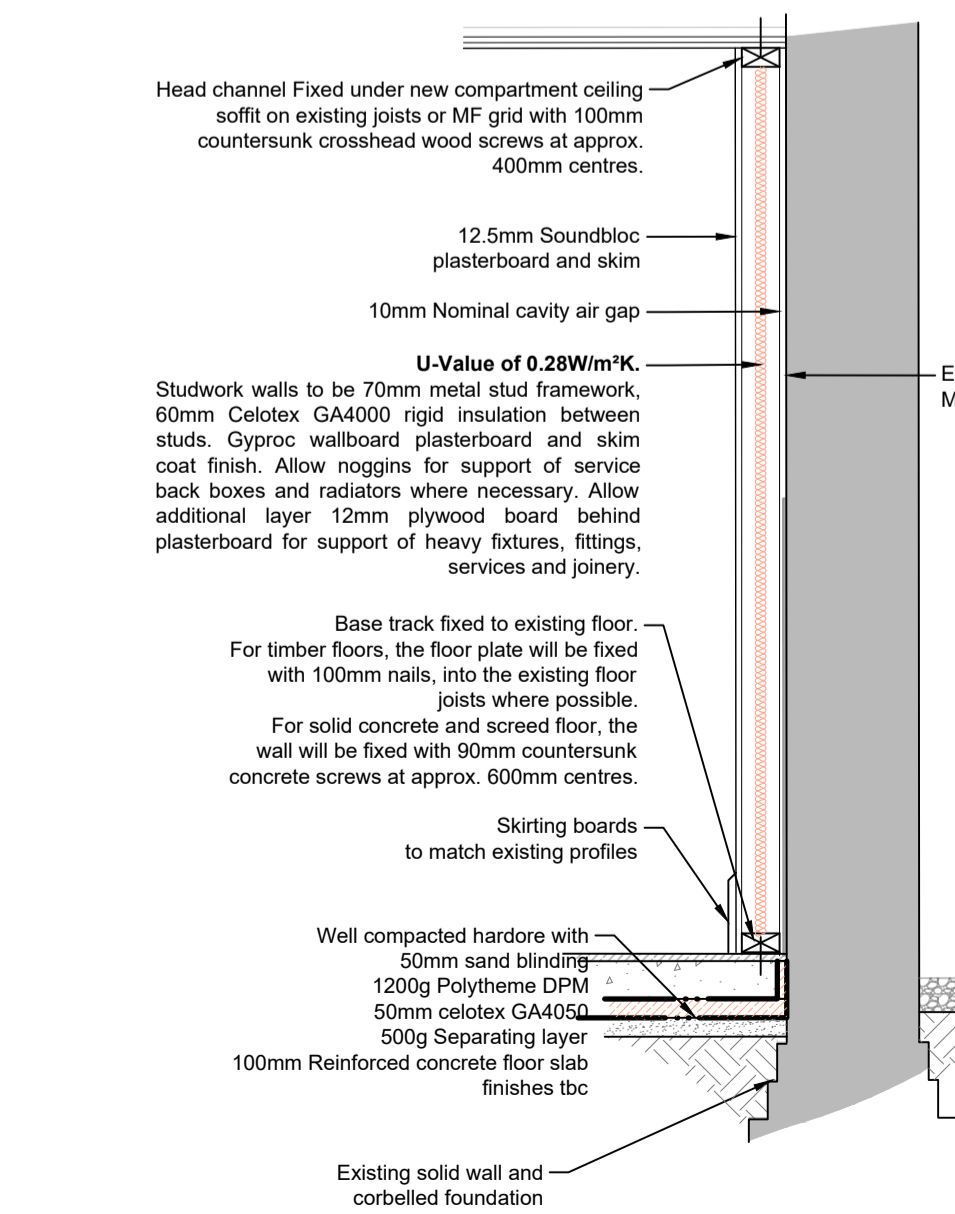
Head channel Fixed under new compartment ceiling soffit on existing joists or MF grid with 100mm countersunk crosshead wood screws at approx. 400mm centres.

12.5mm Soundbloc plasterboard and skim

10mm Nominal cavity air gap

**U-Value of 0.28W/m²K.**
Studwork walls to be 70mm metal stud framework, 60mm Celotex GA4000 rigid insulation between studs. Gyproc wallboard plasterboard and skim coat finish. Allow noggins for support of service back boxes and radiators where necessary. Allow additional layer 12mm plywood board behind plasterboard for support of heavy fixtures, fittings, services and joinery.

E
M

Base track fixed to existing floor.
For timber floors, the floor plate will be fixed with 100mm nails, into the existing floor joists where possible.
For solid concrete and screed floor, the wall will be fixed with 90mm countersunk concrete screws at approx. 600mm centres.

Skirting boards to match existing profiles

Well compacted hardore with
50mm sand blinding
1200g Polytheme DPM
50mm celotex GA4050
500g Separating layer
100mm Reinforced concrete floor slab
finishes tbc

Existing solid wall and corbelled foundation